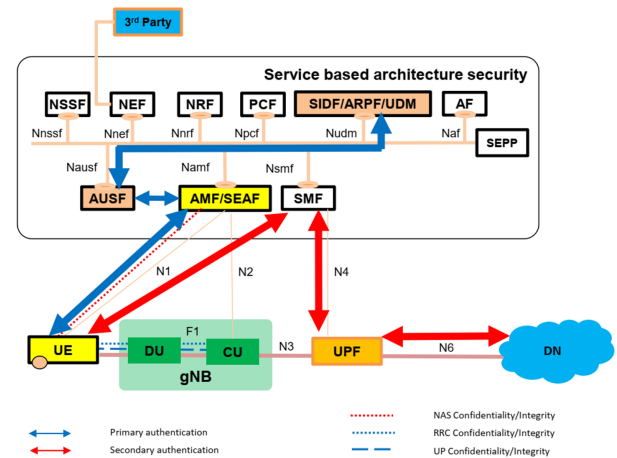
3rd Party

Service based architecture security

NSSF
NEF
NRF
PCF
SIDF/ARPF/UDM
AF
Nnssf
Nnef
Nnrf
Npcf
Nudm
Naf
SEPP
Nausf
Namf
Nsmf
AUSF
AMF/SEAF
SMF
N1
N2
N4
F1
UE
DU
CU
N3
UPF
N6
DN
gNB

Primary authentication
Secondary authentication
NAS Confidentiality/Integrity
RRC Confidentiality/Integrity
UP Confidentiality/Integrity